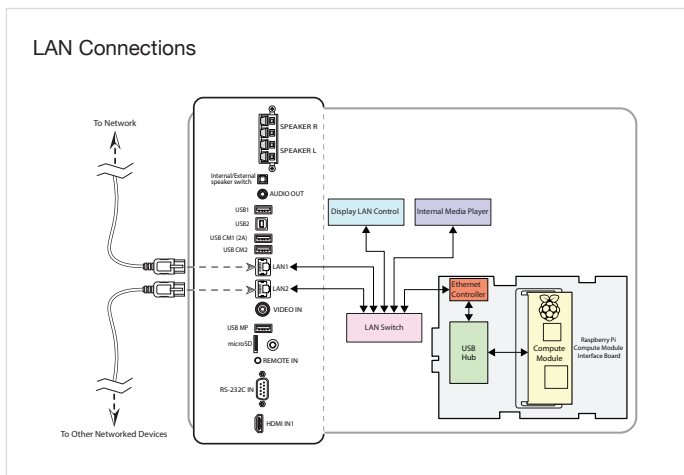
LAN Connections

To Network

SPEAKER R

SPEAKER L

Internal/External speaker switch

AUDIO OUT

USB1

USB2

USB CM1 (2A)

USB CM2

LAN1

LAN2

VIDEO IN

USB MP

microSD

REMOTE IN

RS-232C IN

HDMI IN1

To Other Networked Devices

Display LAN Control

Internal Media Player

LAN Switch

Ethernet Controller

USB Hub

Compute Module

Raspberry Pi Compute Module Interface Board